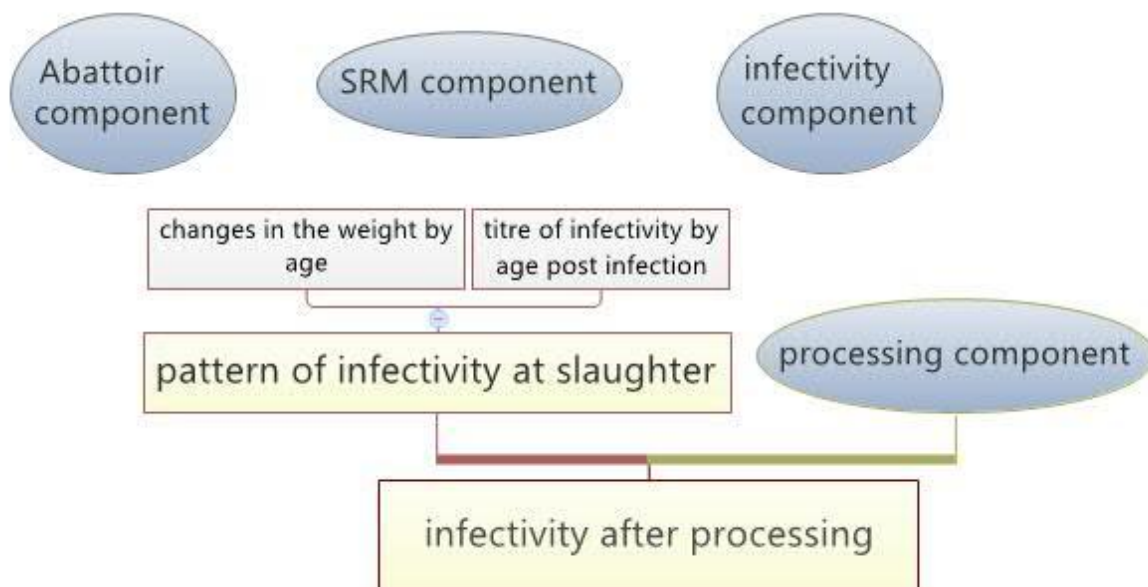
Abattoir component

SRM component

infectivity component

changes in the weight by age

titre of infectivity by age post infection

pattern of infectivity at slaughter

processing component

infectivity after processing